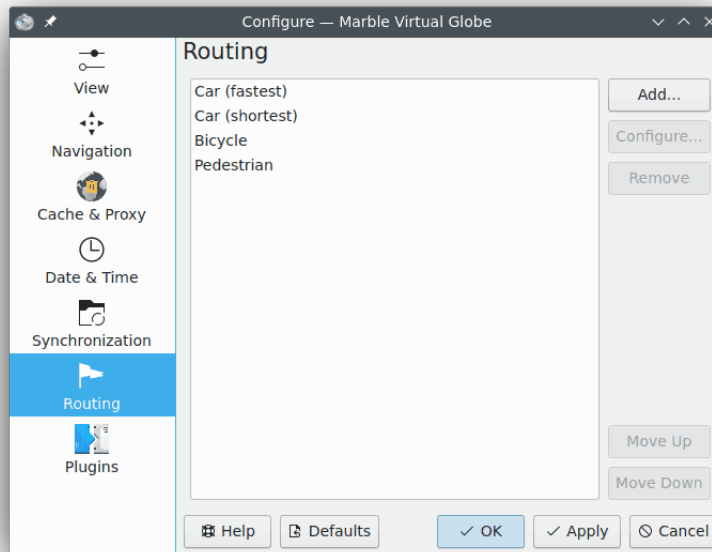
Configure — Marble Virtual Globe

View
Navigation
Cache & Proxy
Date & Time
Synchronization
Routing
Plugins

Routing

Car (fastest)
Car (shortest)
Bicycle
Pedestrian

Add...
Configure...
Remove
Move Up
Move Down

Help
Defaults
OK
Apply
Cancel